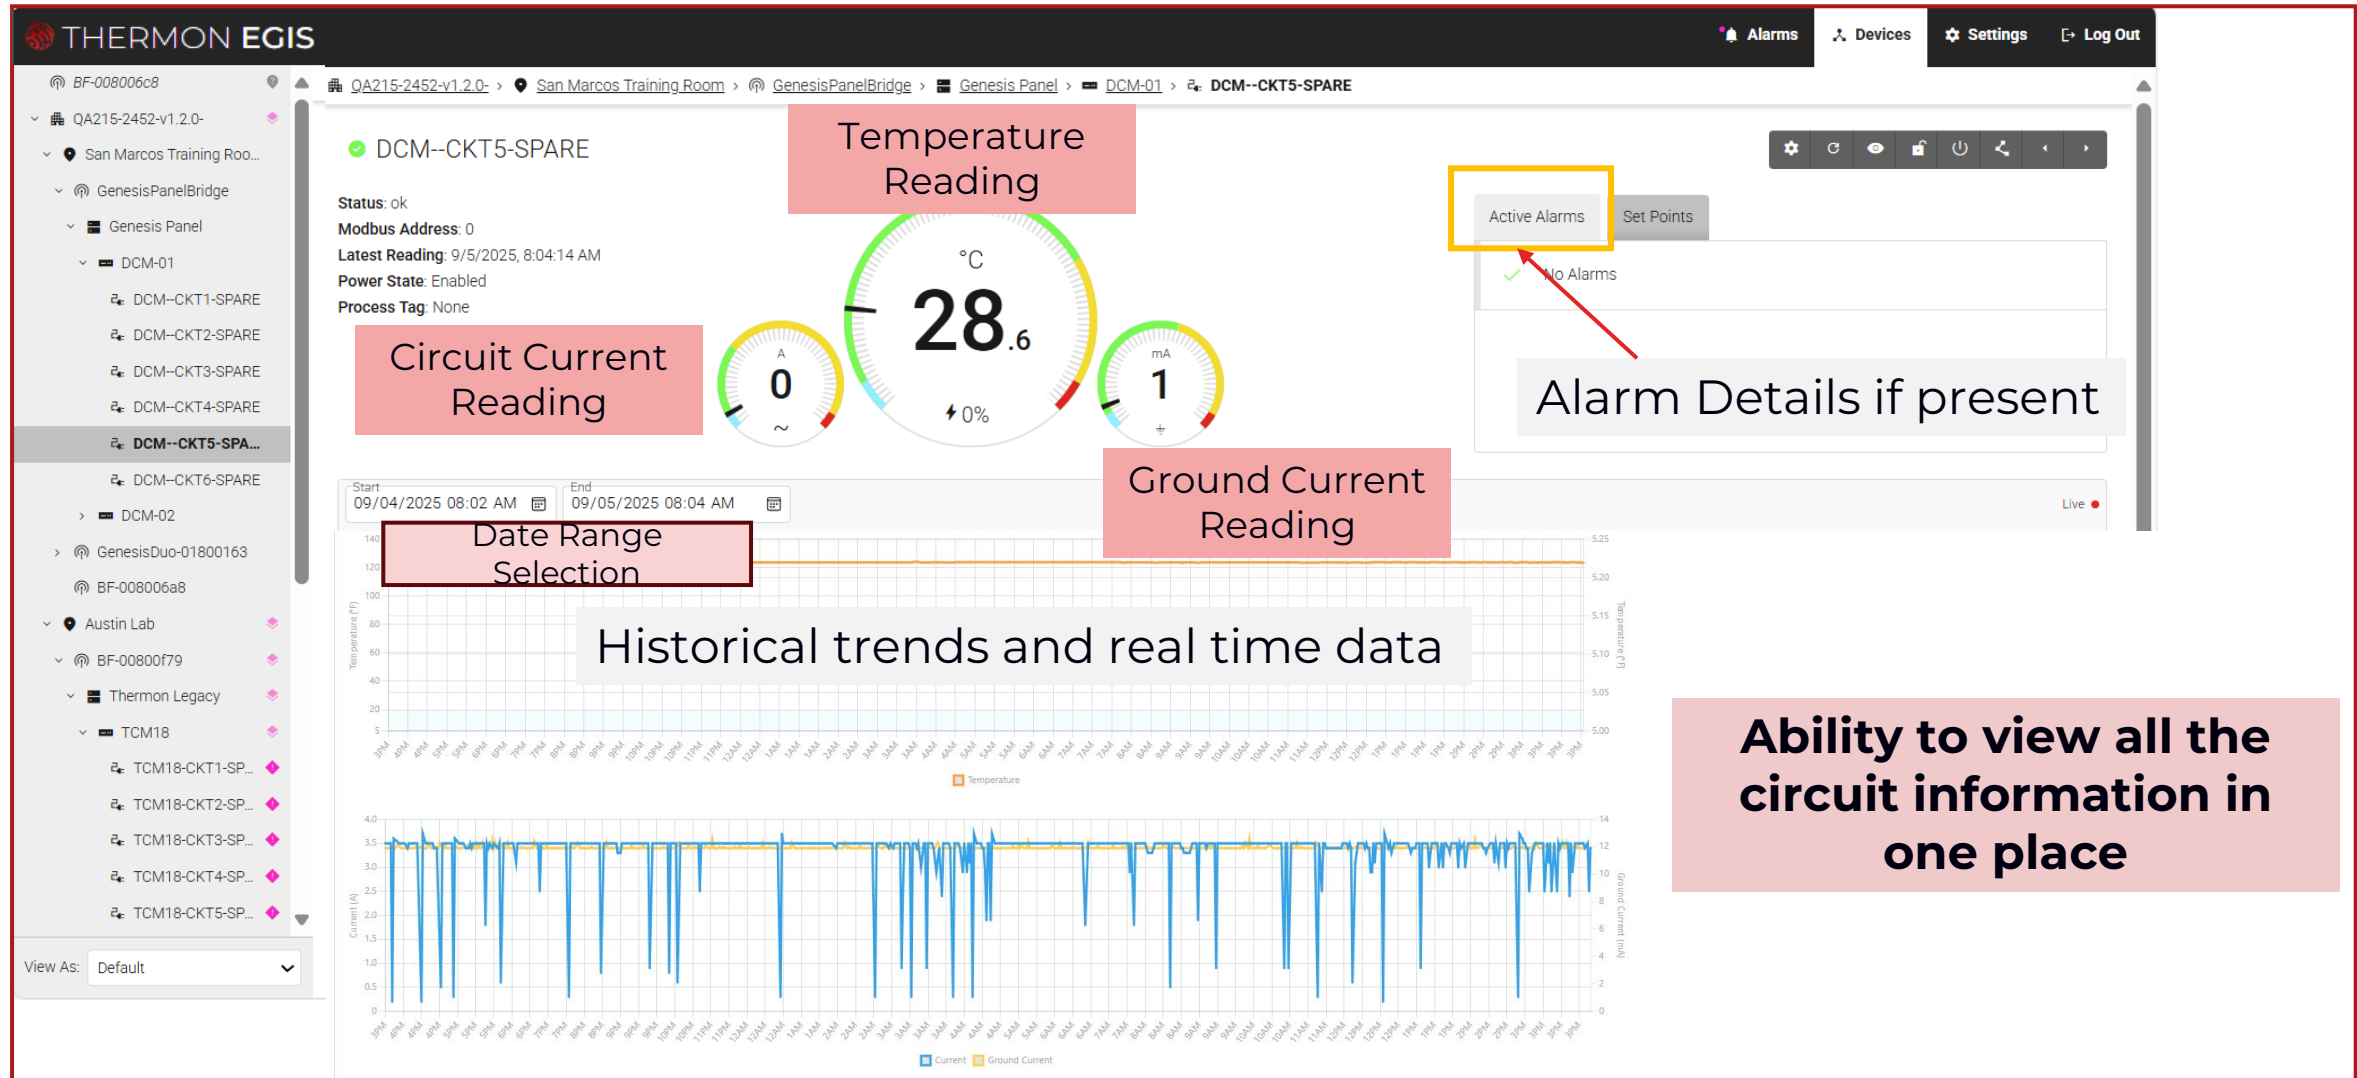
THERMON EGIS

Alarms Devices Settings Log Out

BF-008006c8
QA215-2452-v1.2.0-
San Marcos Training Roo...
GenesisPanelBridge
Genesis Panel
DCM-01
DCM--CKT1-SPARE
DCM--CKT2-SPARE
DCM--CKT3-SPARE
DCM--CKT4-SPARE
DCM--CKT5-SPA...
DCM--CKT6-SPARE
DCM-02
GenesisDuo-01800163
BF-008006a8
Austin Lab
BF-00800f79
Thermon Legacy
TCM18
TCM18-CKT1-SP...
TCM18-CKT2-SP...
TCM18-CKT3-SP...
TCM18-CKT4-SP...
TCM18-CKT5-SP...

View As: Default

QA215-2452-v1.2.0- › San Marcos Training Room › GenesisPanelBridge › Genesis Panel › DCM-01 › DCM--CKT5-SPARE

DCM--CKT5-SPARE

Status: ok
Modbus Address: 0
Latest Reading: 9/5/2025, 8:04:14 AM
Power State: Enabled
Process Tag: None

Temperature Reading

°C
28.6
0%

A
0
~

mA
1

Circuit Current Reading

Active Alarms
Set Points
No Alarms

Alarm Details if present

Ground Current Reading

Start
09/04/2025 08:02 AM
End
09/05/2025 08:04 AM

Live

Date Range Selection

Historical trends and real time data

Temperature (F)
Temperature
Current (A)
Ground Current (mA)
Current
Ground Current

Ability to view all the circuit information in one place